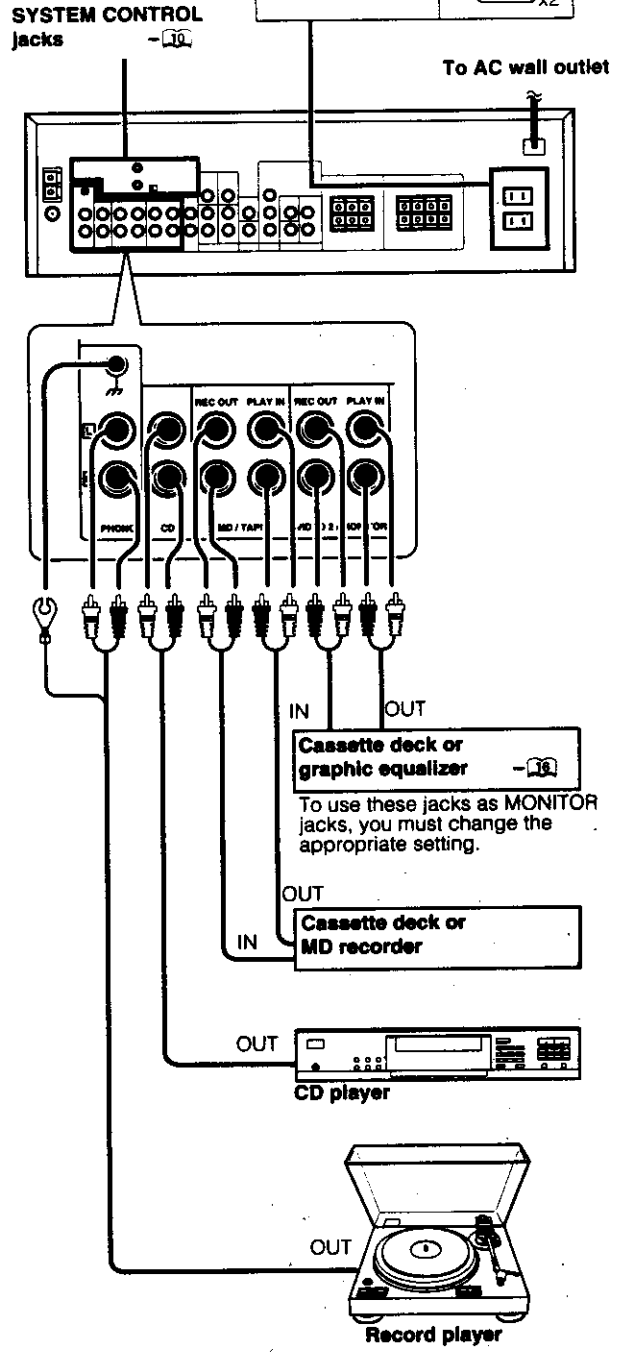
SYSTEM CONTROL jacks – 10

x2

To AC wall outlet

L

REC OUT PLAY IN REC OUT PLAY IN

PHONO CD MD / TAPE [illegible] MONITOR

IN OUT

Cassette deck or graphic equalizer – 16

To use these jacks as MONITOR jacks, you must change the appropriate setting.

OUT

Cassette deck or MD recorder

IN

OUT

CD player

OUT

Record player